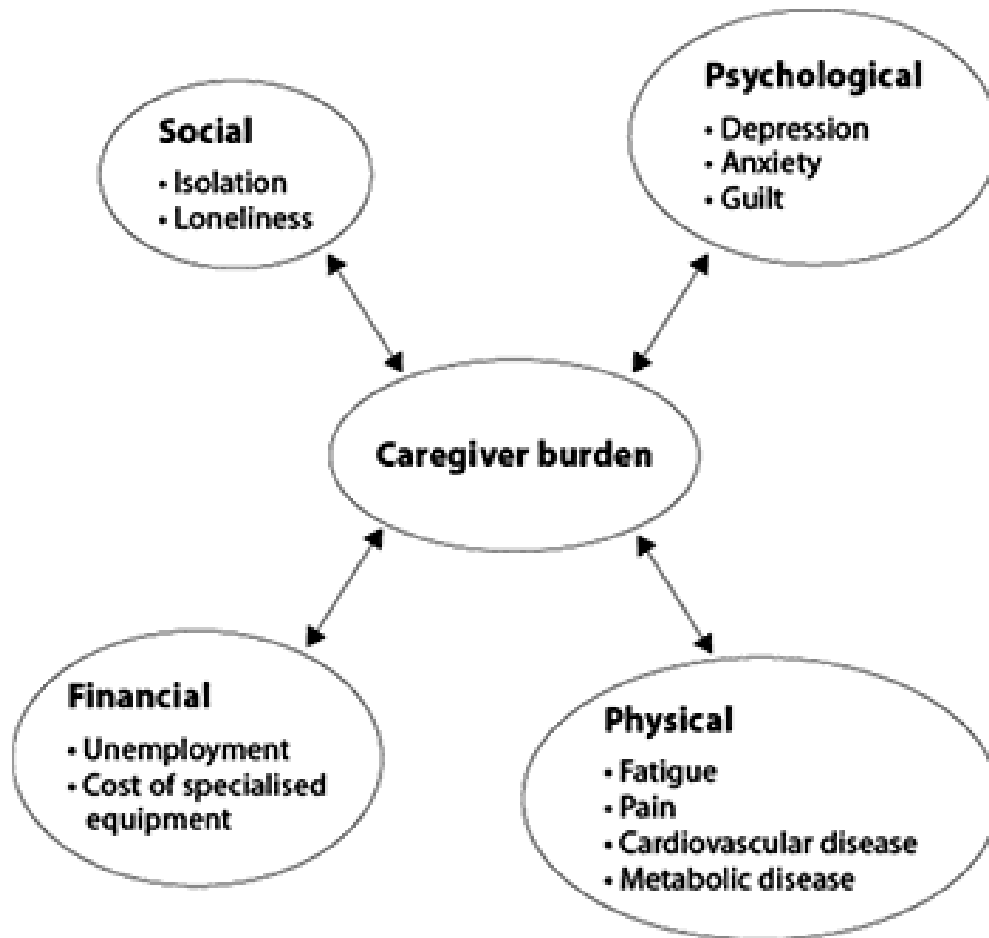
Social
• Isolation
• Loneliness

Psychological
• Depression
• Anxiety
• Guilt

Caregiver burden

Financial
• Unemployment
• Cost of specialised equipment

Physical
• Fatigue
• Pain
• Cardiovascular disease
• Metabolic disease